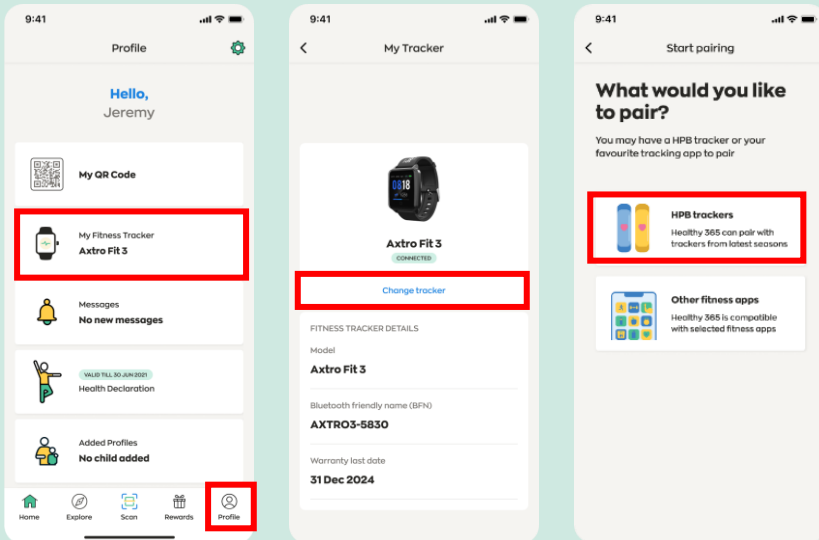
9:41

Profile

Hello,
Jeremy

My QR Code

My Fitness Tracker
Axtro Fit 3

Messages
No new messages

VALID TILL 30 JUN 2021
Health Declaration

Added Profiles
No child added

Home Explore Scan Rewards Profile

9:41

My Tracker

10:08

Axtro Fit 3
CONNECTED

Change tracker

FITNESS TRACKER DETAILS

Model
Axtro Fit 3

Bluetooth friendly name (BFN)
AXTRO3-5830

Warranty last date
31 Dec 2024

9:41

Start pairing

What would you like to pair?

You may have a HPB tracker or your favourite tracking app to pair

HPB trackers
Healthy 365 can pair with trackers from latest seasons

Other fitness apps
Healthy 365 is compatible with selected fitness apps